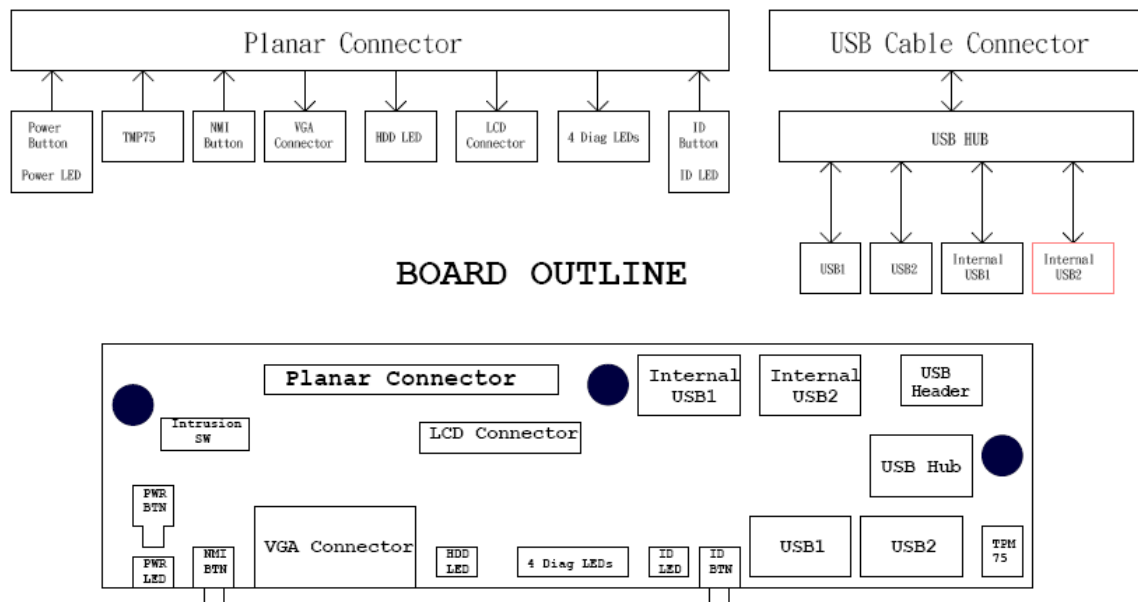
Planar Connector

Power Button

Power LED

TMP75

NMI Button

VGA Connector

HDD LED

LCD Connector

4 Diag LEDs

ID Button

ID LED

USB Cable Connector

USB HUB

USB1

USB2

Internal USB1

Internal USB2

BOARD OUTLINE

Planar Connector

Internal USB1

Internal USB2

USB Header

Intrusion SW

LCD Connector

USB Hub

PWR BTN

PWR LED

NMI BTN

VGA Connector

HDD LED

4 Diag LEDs

ID LED

ID BTN

USB1

USB2

TPM 75